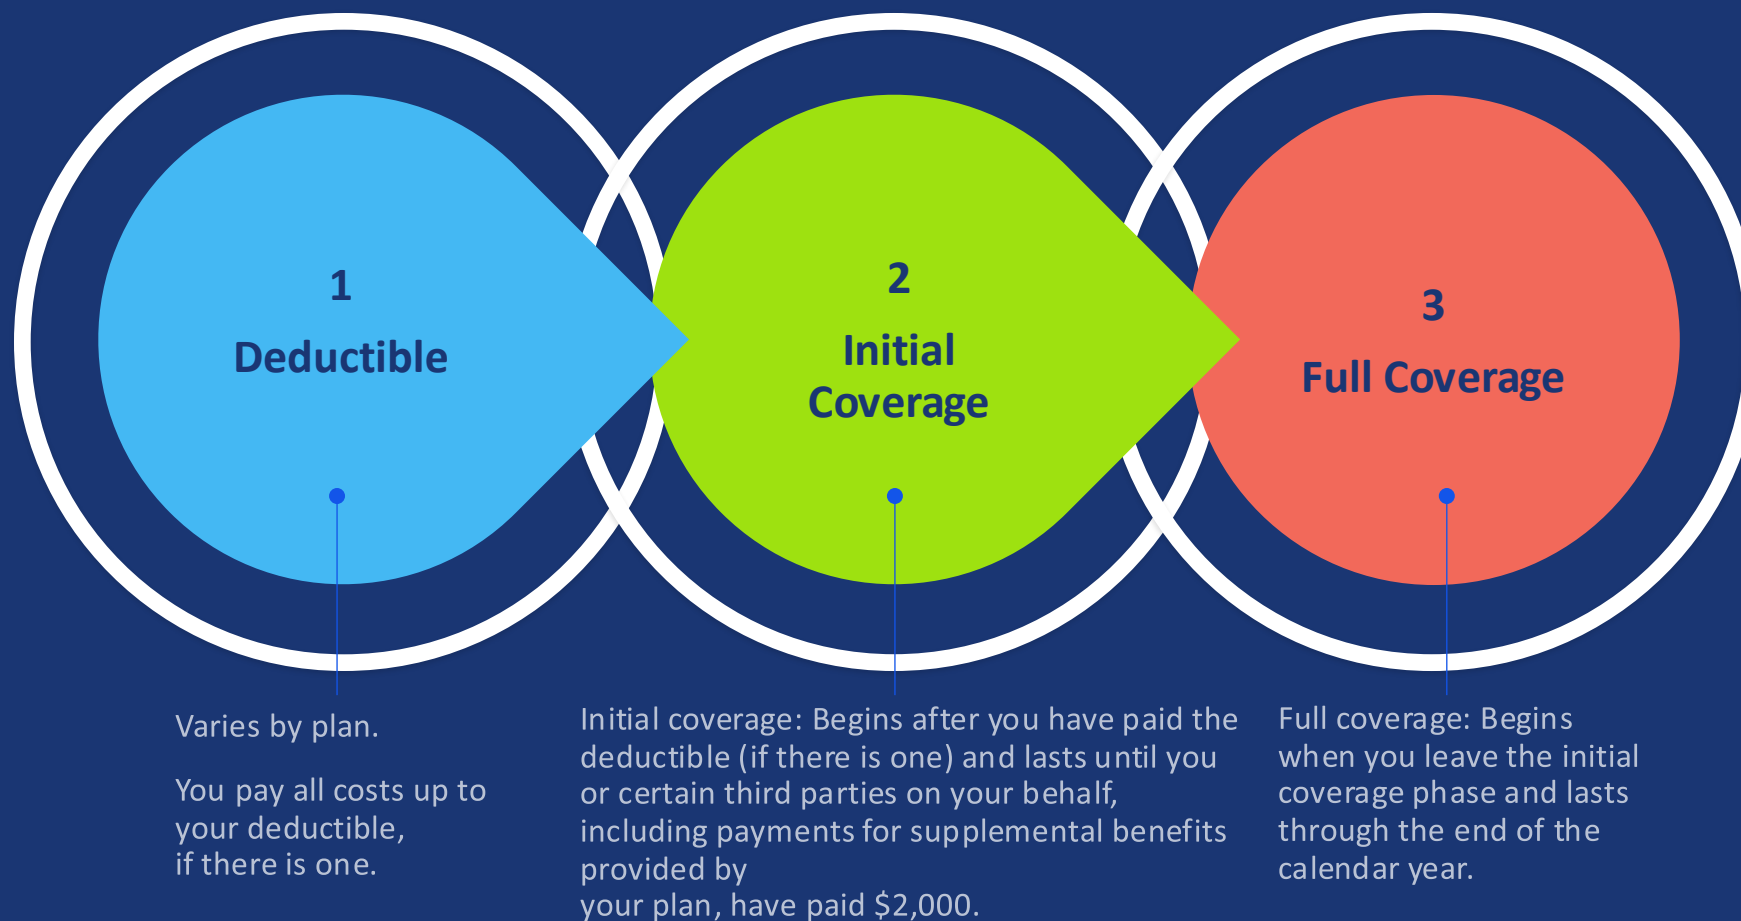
1
Deductible

2
Initial Coverage

3
Full Coverage

Varies by plan.

You pay all costs up to your deductible, if there is one.

Initial coverage: Begins after you have paid the deductible (if there is one) and lasts until you or certain third parties on your behalf, including payments for supplemental benefits provided by your plan, have paid $2,000.

Full coverage: Begins when you leave the initial coverage phase and lasts through the end of the calendar year.